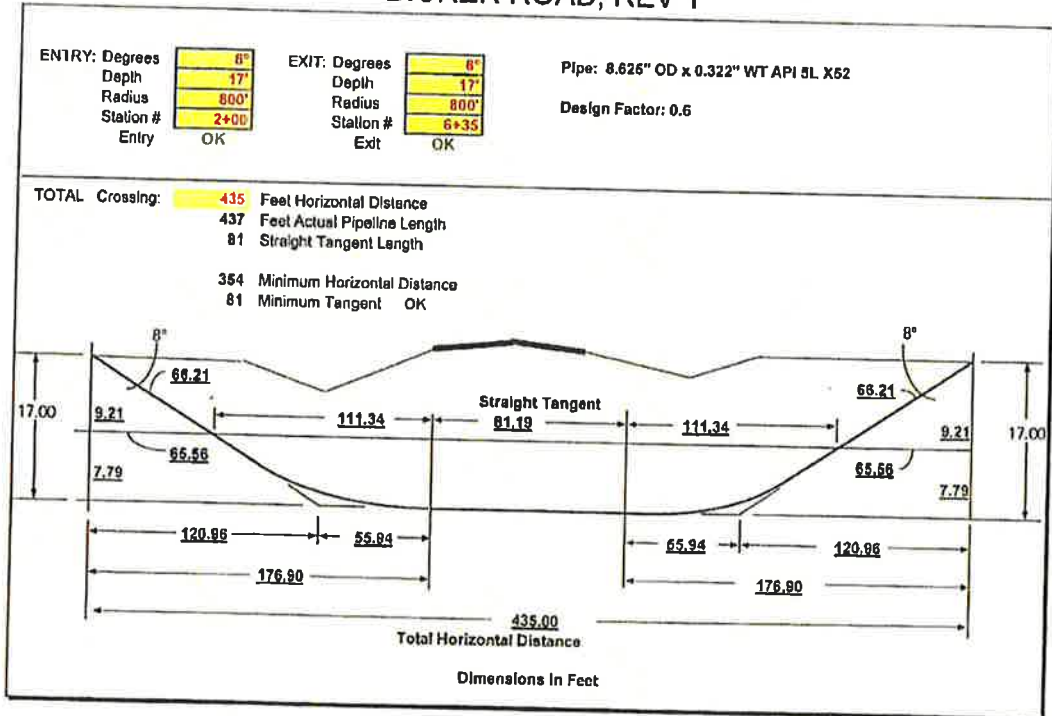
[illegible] ROAD, REV 1

ENTRY: Degrees 8°
Depth 17'
Radius 800'
Station # 2+00
Entry OK

EXIT: Degrees 8°
Depth 17'
Radius 800'
Station # 6+35
Exit OK

Pipe: 8.625" OD x 0.322" WT API 5L X52

Design Factor: 0.6

TOTAL Crossing: 435 Feet Horizontal Distance
437 Feet Actual Pipeline Length
81 Straight Tangent Length

354 Minimum Horizontal Distance
81 Minimum Tangent OK

8°
8°
17.00
66.21
9.21
65.56
7.79
111.34
Straight Tangent
81.19
111.34
66.21
9.21
65.56
7.79
17.00
120.96
55.94
55.94
120.96
176.90
176.90
435.00
Total Horizontal Distance

Dimensions In Feet